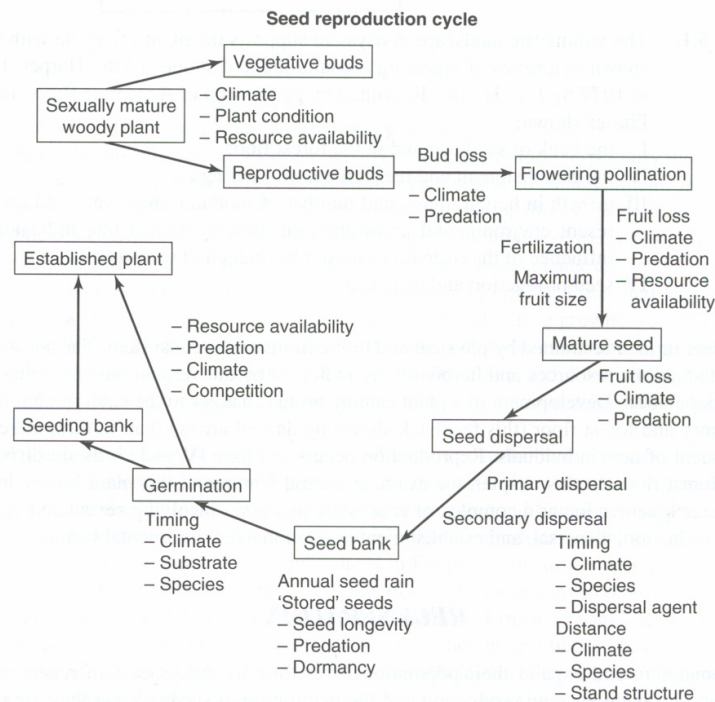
Seed reproduction cycle

Vegetative buds

Sexually mature woody plant

– Climate
– Plant condition
– Resource availability

Reproductive buds

Bud loss

– Climate
– Predation

Flowering pollination

Fruit loss
– Climate
– Predation
– Resource availability

Fertilization

Maximum fruit size

Established plant

– Resource availability
– Predation
– Climate
– Competition

Mature seed

Fruit loss
– Climate
– Predation

Seeding bank

Seed dispersal

Germination

Primary dispersal

Timing
– Climate
– Substrate
– Species

Seed bank

Secondary dispersal

Timing
– Climate
– Species
– Dispersal agent

Annual seed rain
'Stored' seeds
– Seed longevity
– Predation
– Dormancy

Distance
– Climate
– Species
– Stand structure